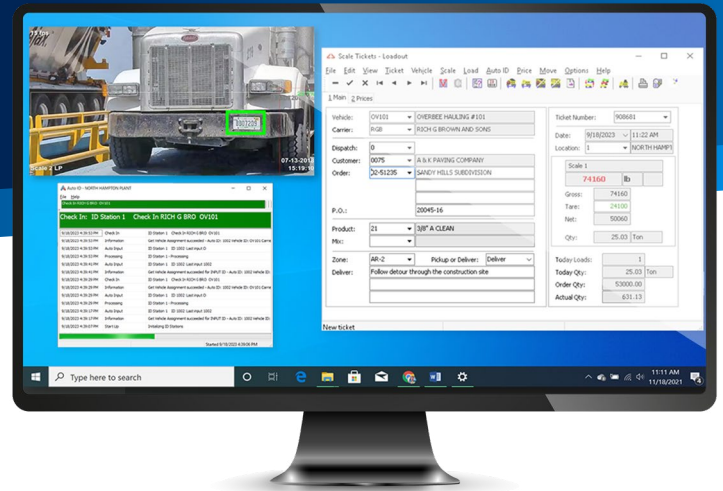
Scale 2 LP
07-13-2017
15:19

Auto ID - NORTH HAMPTON PLANT
File Help
Check In: ID Station 1 Check In RICH G BRO OV101

Started 9/18/2023 4:09:06 PM

Scale Tickets - Loadout
File Edit View Ticket Vehicle Scale Load Auto ID Price Move Options Help
1 Main 2 Prices

Vehicle: OV101 OVERBEE HAULING #101
Carrier: RGB RICH G BROWN AND SONS
Dispatch: 0
Customer: 0075 A & K PAVING COMPANY
Order: 22-51235 SANDY HILLS SUBDIVISION
P.O.: 20045-16
Product: 21 3/8" A CLEAN
Mix:
Zone: AR-2 Pickup or Deliver: Deliver
Deliver: Follow detour through the construction site

Ticket Number: 908681
Date: 9/18/2023 11:22 AM
Location: 1 NORTH HAMPT
Scale 1
74160 lb
Gross: 74160
Tare: 24100
Net: 50060
Qty: 25.03 Ton
Today Loads: 1
Today Qty: 25.03 Ton
Order Qty: 53000.00
Actual Qty: 631.13

New ticket

Type here to search
11:11 AM
11/18/2021